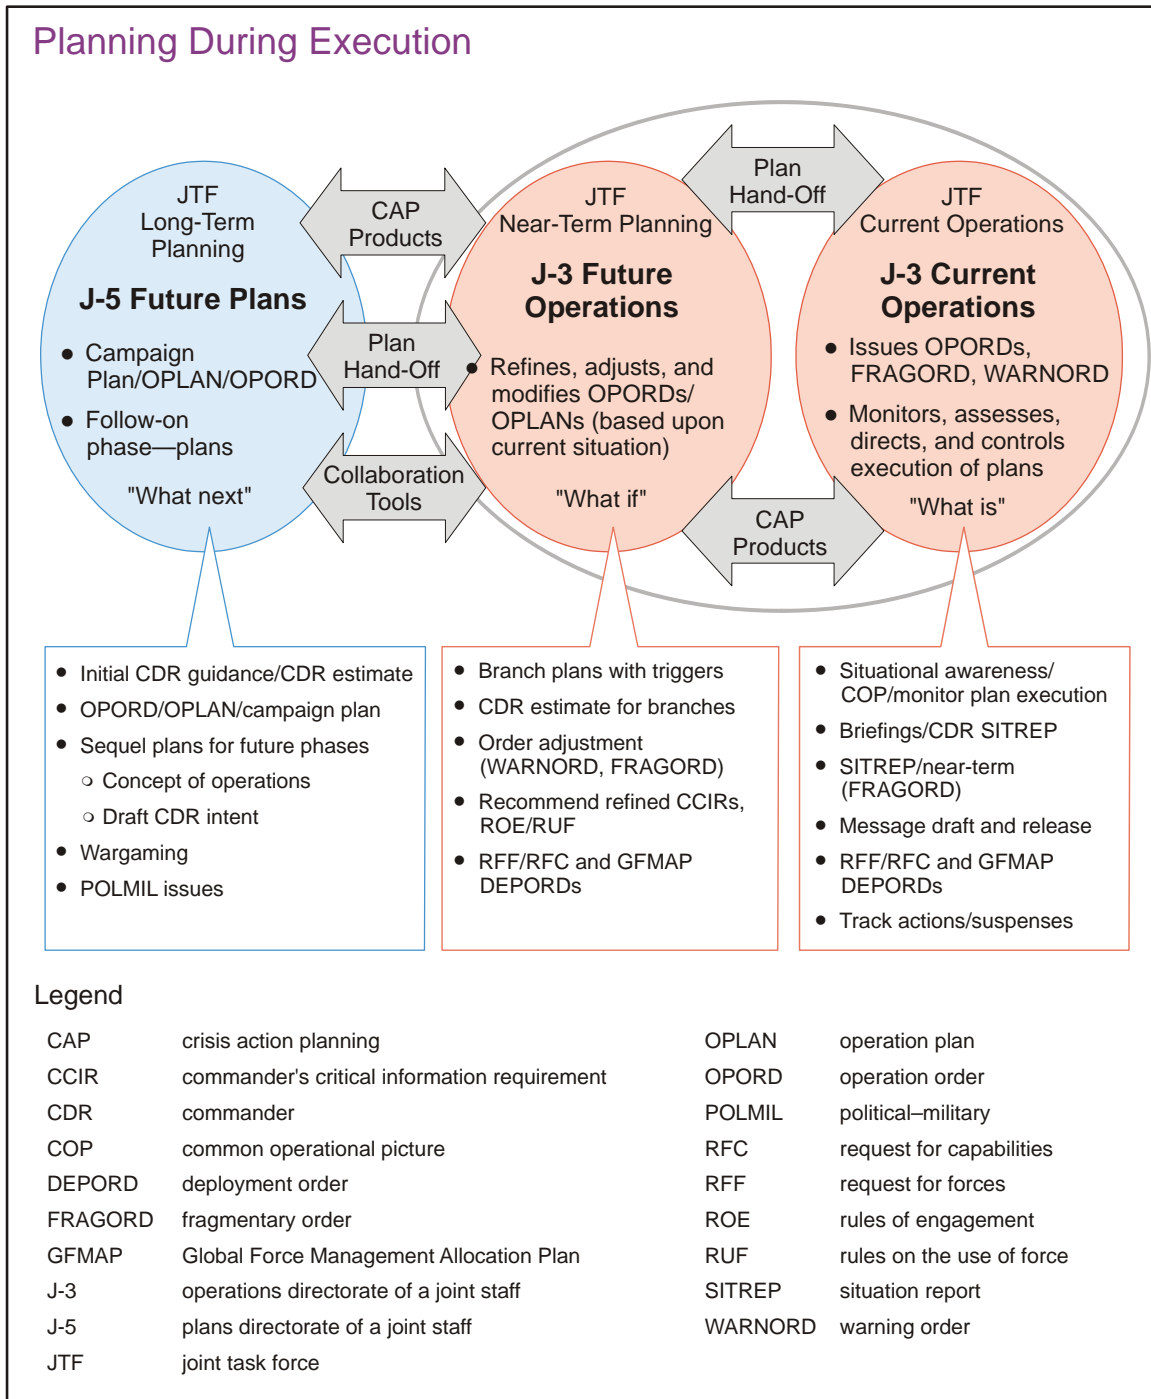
Planning During Execution

JTF Long-Term Planning

J-5 Future Plans

- Campaign Plan/OPLAN/OPORD
- Follow-on phase—plans

"What next"

CAP Products

Plan Hand-Off

Collaboration Tools

JTF Near-Term Planning

J-3 Future Operations

- Refines, adjusts, and modifies OPORDs/ OPLANs (based upon current situation)

"What if"

Plan Hand-Off

CAP Products

JTF Current Operations

J-3 Current Operations

- Issues OPORDs, FRAGORD, WARNORD
- Monitors, assesses, directs, and controls execution of plans

"What is"

- Initial CDR guidance/CDR estimate
- OPORD/OPLAN/campaign plan
- Sequel plans for future phases
  - Concept of operations
  - Draft CDR intent
- Wargaming
- POLMIL issues

- Branch plans with triggers
- CDR estimate for branches
- Order adjustment (WARNORD, FRAGORD)
- Recommend refined CCIRs, ROE/RUF
- RFF/RFC and GFMAP DEPORDs

- Situational awareness/ COP/monitor plan execution
- Briefings/CDR SITREP
- SITREP/near-term (FRAGORD)
- Message draft and release
- RFF/RFC and GFMAP DEPORDs
- Track actions/suspenses

Legend

| | | | |
|---|---|---|---|
| CAP | crisis action planning | OPLAN | operation plan |
| CCIR | commander's critical information requirement | OPORD | operation order |
| CDR | commander | POLMIL | political–military |
| COP | common operational picture | RFC | request for capabilities |
| DEPORD | deployment order | RFF | request for forces |
| FRAGORD | fragmentary order | ROE | rules of engagement |
| GFMAP | Global Force Management Allocation Plan | RUF | rules on the use of force |
| J-3 | operations directorate of a joint staff | SITREP | situation report |
| J-5 | plans directorate of a joint staff | WARNORD | warning order |
| JTF | joint task force | | |